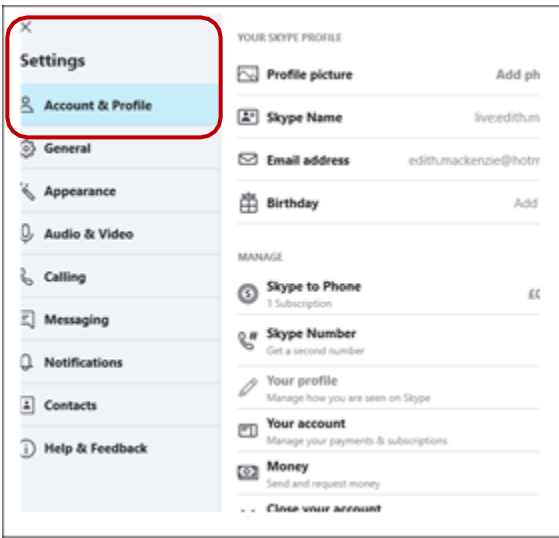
×
Settings
Account & Profile
General
Appearance
Audio & Video
Calling
Messaging
Notifications
Contacts
Help & Feedback

YOUR SKYPE PROFILE
Profile picture
Add ph
Skype Name
live:edith.m
Email address
edith.mackenzie@hotm
Birthday
Add

MANAGE
Skype to Phone
1 Subscription
£0
Skype Number
Get a second number
Your profile
Manage how you are seen on Skype
Your account
Manage your payments & subscriptions
Money
Send and request money
Close your account